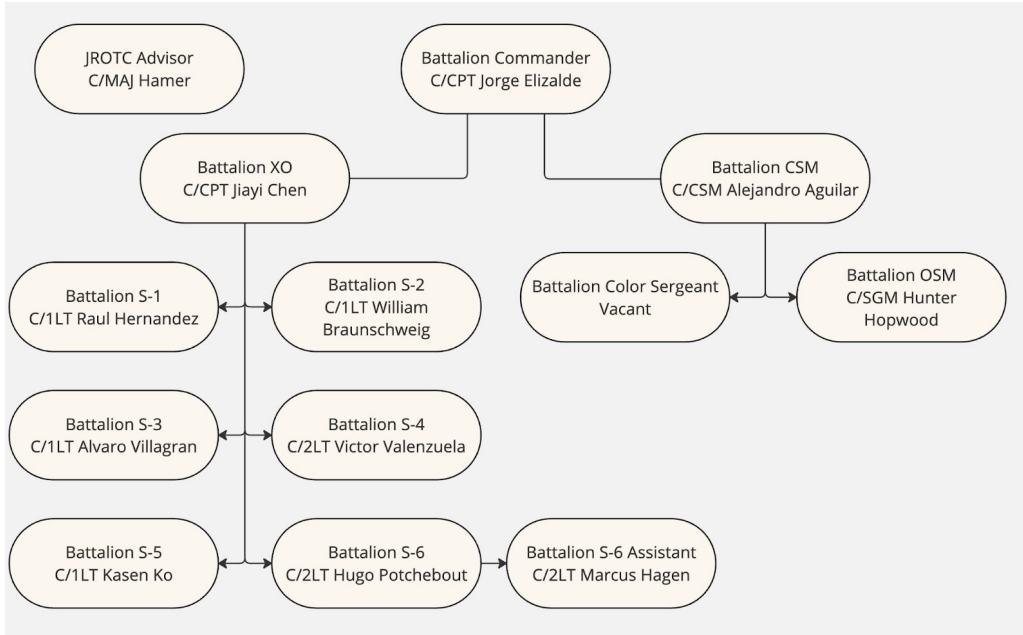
JROTC Advisor
C/MAJ Hamer

Battalion Commander
C/CPT Jorge Elizalde

Battalion XO
C/CPT Jiayi Chen

Battalion CSM
C/CSM Alejandro Aguilar

Battalion S-1
C/1LT Raul Hernandez

Battalion S-2
C/1LT William Braunschweig

Battalion Color Sergeant
Vacant

Battalion OSM
C/SGM Hunter Hopwood

Battalion S-3
C/1LT Alvaro Villagran

Battalion S-4
C/2LT Victor Valenzuela

Battalion S-5
C/1LT Kasen Ko

Battalion S-6
C/2LT Hugo Potchebout

Battalion S-6 Assistant
C/2LT Marcus Hagen